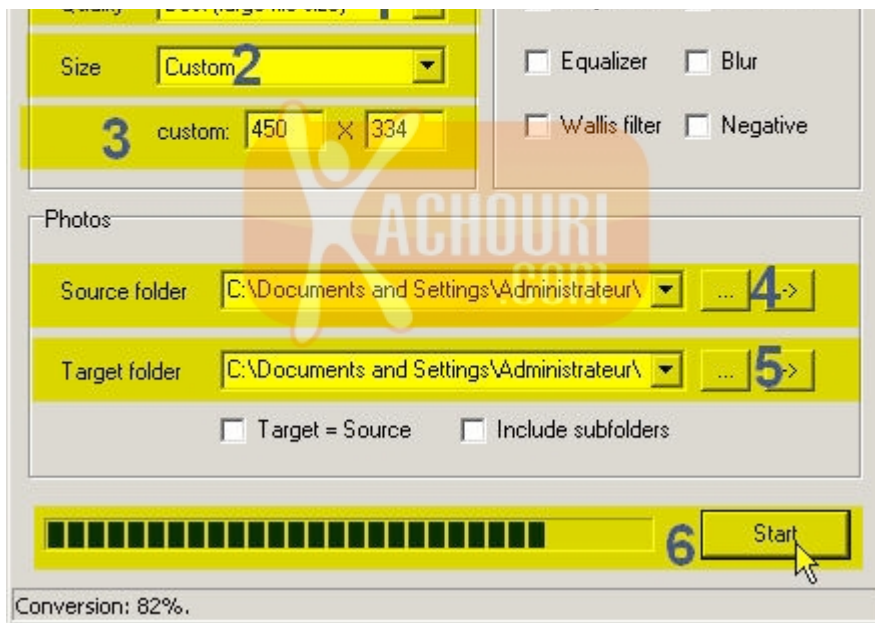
Quality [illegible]

Size Custom 2

3 custom: 450 X 334

Equalizer Blur

Wallis filter Negative

ACHOURI .com

Photos

Source folder C:\Documents and Settings\Administrateur\ ... 4->

Target folder C:\Documents and Settings\Administrateur\ ... 5->

Target = Source Include subfolders

6 Start

Conversion: 82%.